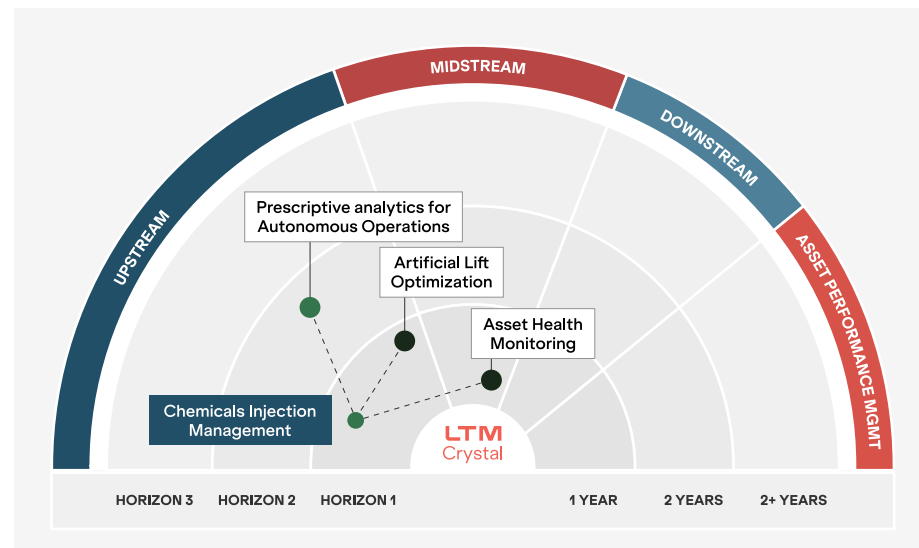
MIDSTREAM

DOWNSTREAM

UPSTREAM

ASSET PERFORMANCE MGMT

Prescriptive analytics for Autonomous Operations

Artificial Lift Optimization

Asset Health Monitoring

Chemicals Injection Management

LTM Crystal

HORIZON 3 HORIZON 2 HORIZON 1 1 YEAR 2 YEARS 2+ YEARS